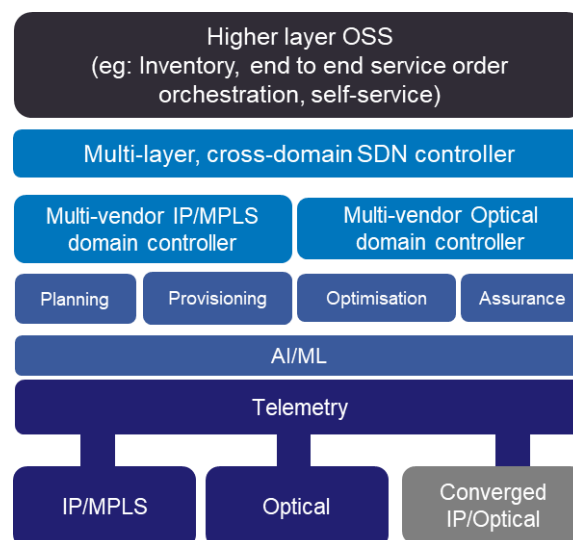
Higher layer OSS
(eg: Inventory, end to end service order orchestration, self-service)

Multi-layer, cross-domain SDN controller

Multi-vendor IP/MPLS domain controller

Multi-vendor Optical domain controller

Planning

Provisioning

Optimisation

Assurance

AI/ML

Telemetry

IP/MPLS

Optical

Converged IP/Optical